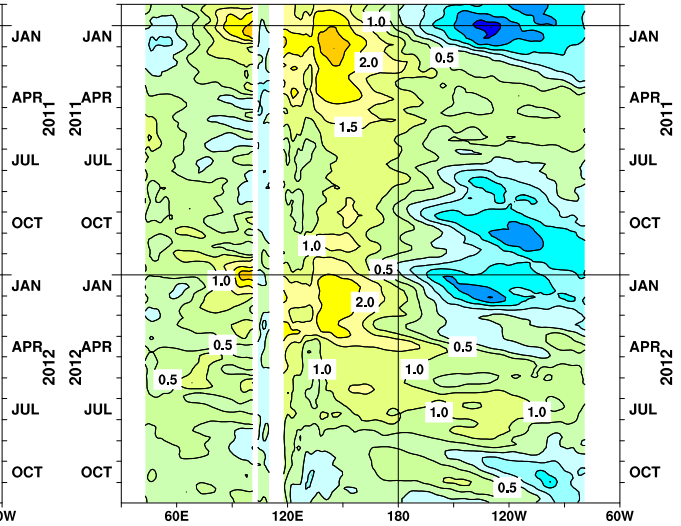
JAN
APR
2011
JUL
OCT
JAN
APR
2012
JUL
OCT

JAN
APR
2011
JUL
OCT
JAN
APR
2012
JUL
OCT

1.0
0.5
2.0
1.5
1.0
0.5
1.0
2.0
0.5
0.5
0.5
1.0
1.0
1.0
1.0
0.5

0W
60E
120E
180
120W
60W

JAN
APR
2011
JUL
OCT
JAN
APR
2012
JUL
OCT